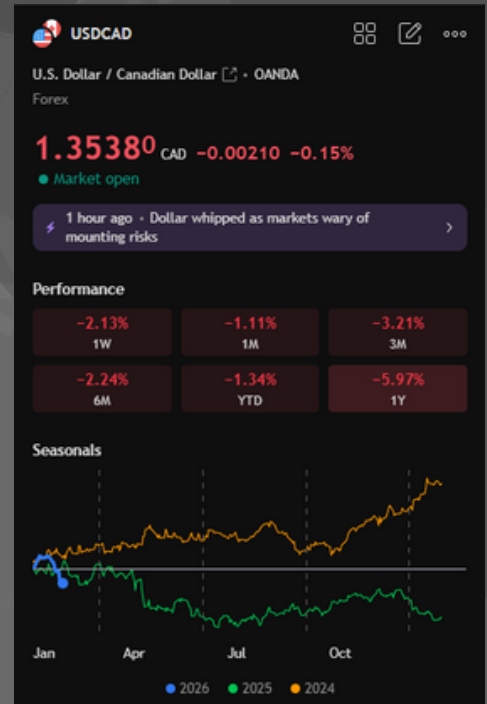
USDCAD

U.S. Dollar / Canadian Dollar • OANDA

Forex

1.35380 CAD −0.00210 −0.15%

Market open

1 hour ago • Dollar whipped as markets wary of mounting risks

Performance

| −2.13% 1W | −1.11% 1M | −3.21% 3M |
|---|---|---|
| −2.24% 6M | −1.34% YTD | −5.97% 1Y |

Seasonals

Jan Apr Jul Oct

2026 2025 2024